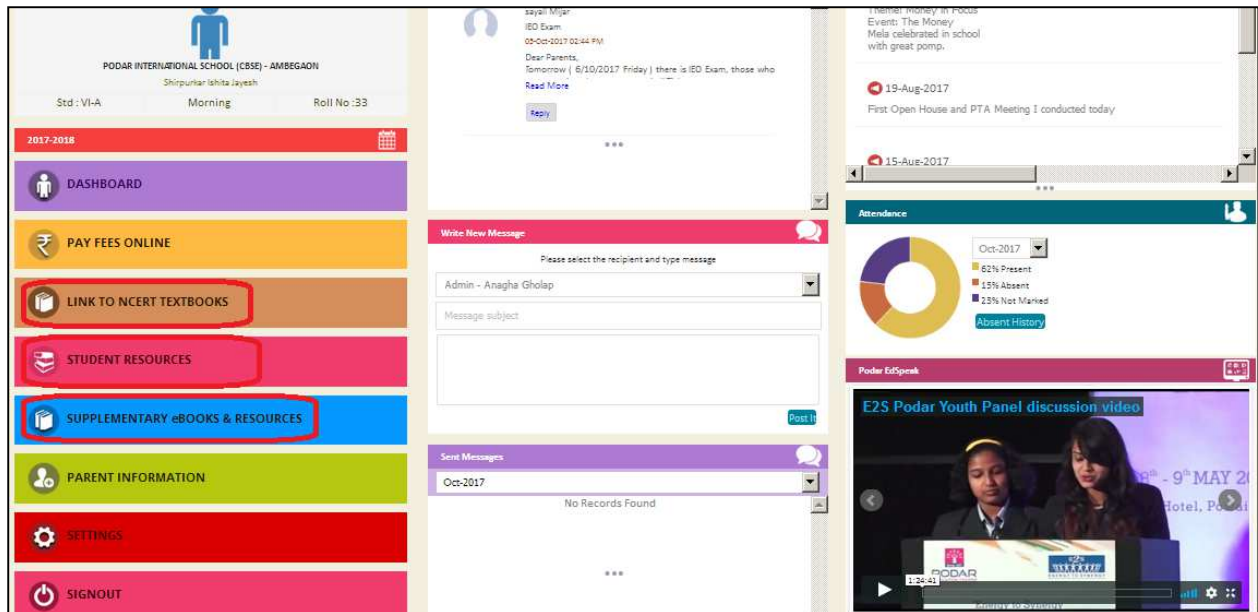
PODAR INTERNATIONAL SCHOOL (CBSE) - AMBEGAON
Shirpurkar Ishita Jayesh
Std : VI-A
Morning
Roll No :33

2017-2018

DASHBOARD

PAY FEES ONLINE

LINK TO NCERT TEXTBOOKS

STUDENT RESOURCES

SUPPLEMENTARY eBOOKS & RESOURCES

PARENT INFORMATION

SETTINGS

SIGNOUT

sayali Mijar
IEO Exam
05-Oct-2017 02:44 PM
Dear Parents,
Tomorrow ( 6/10/2017 Friday ) there is IEO Exam, those who
Read More
Reply

Write New Message
Please select the recipient and type message
Admin - Anagha Gholap
Message subject
Post It

Sent Messages
Oct-2017
No Records Found

Theme: Money in Focus
Event: The Money
Mela celebrated in school
with great pomp.

19-Aug-2017
First Open House and PTA Meeting I conducted today

15-Aug-2017

Attendance
Oct-2017
62% Present
15% Absent
23% Not Marked
Absent History

Podar EdSpeak
E2S Podar Youth Panel discussion video
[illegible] - 9th MAY 2
Hotel, Po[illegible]
PODAR
Energy to Synergy
1:24:41